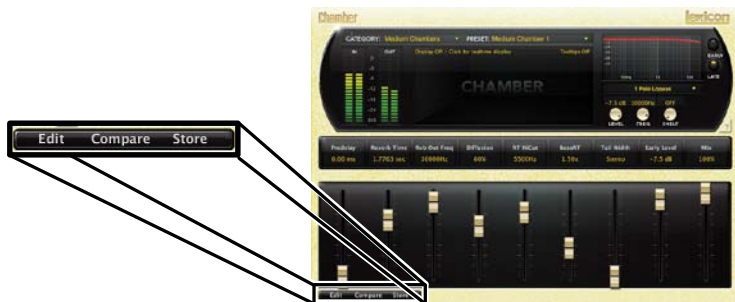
Edit Compare Store

Chamber

lexicon

CATEGORY: Medium Chambers

PRESET: Medium Chamber 1

IN

OUT

Display Off - Click for realtime display

Tooltips Off

CHAMBER

EARLY

LATE

1 Pole Lopass

-7.5 dB

3000Hz

OFF

LEVEL

FREQ

SHELF

Predelay

0.00 ms

Reverb Time

1.7763 sec

Roll-Off Freq

20000Hz

Diffusion

60%

RT HiCut

5500Hz

BassRT

1.50x

Tail Width

Stereo

Early Level

-7.5 dB

Mix

100%

Edit Compare Store